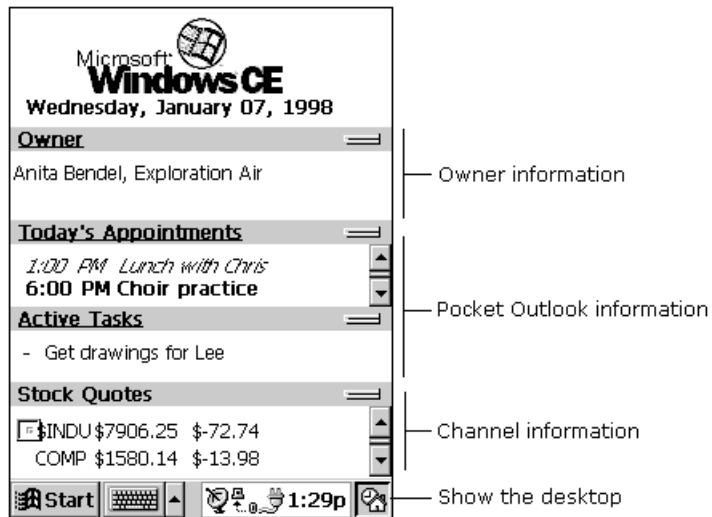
Microsoft Windows CE
Wednesday, January 07, 1998

Owner

Anita Bendel, Exploration Air

Today's Appointments

1:00 PM Lunch with Chris
6:00 PM Choir practice

Active Tasks

- Get drawings for Lee

Stock Quotes

$INDU $7906.25 $-72.74
COMP $1580.14 $-13.98

Start 1:29p

Owner information

Pocket Outlook information

Channel information

Show the desktop